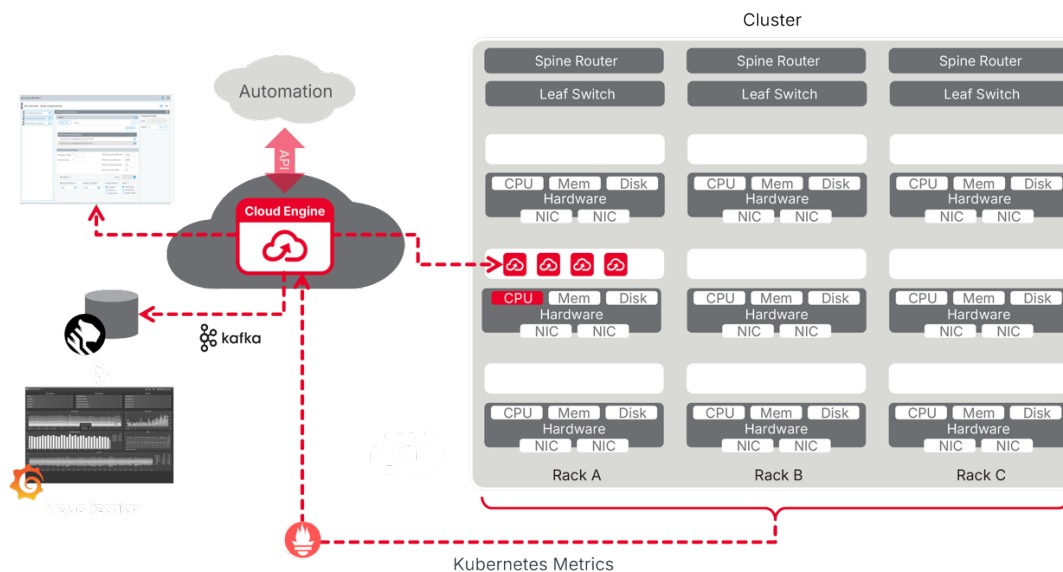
Cluster

Automation

API

Cloud Engine

kafka

Spine Router
Leaf Switch
CPU Mem Disk
Hardware
NIC NIC
CPU Mem Disk
Hardware
NIC NIC
CPU Mem Disk
Hardware
NIC NIC
Rack A

Spine Router
Leaf Switch
CPU Mem Disk
Hardware
NIC NIC
CPU Mem Disk
Hardware
NIC NIC
CPU Mem Disk
Hardware
NIC NIC
Rack B

Spine Router
Leaf Switch
CPU Mem Disk
Hardware
NIC NIC
CPU Mem Disk
Hardware
NIC NIC
CPU Mem Disk
Hardware
NIC NIC
Rack C

Kubernetes Metrics